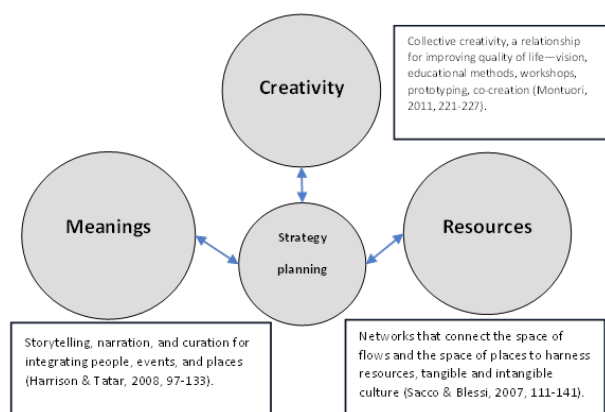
Creativity

Collective creativity, a relationship for improving quality of life—vision, educational methods, workshops, prototyping, co-creation (Montuori, 2011, 221-227).

Meanings

Strategy planning

Resources

Storytelling, narration, and curation for integrating people, events, and places (Harrison & Tatar, 2008, 97-133).

Networks that connect the space of flows and the space of places to harness resources, tangible and intangible culture (Sacco & Blessi, 2007, 111-141).